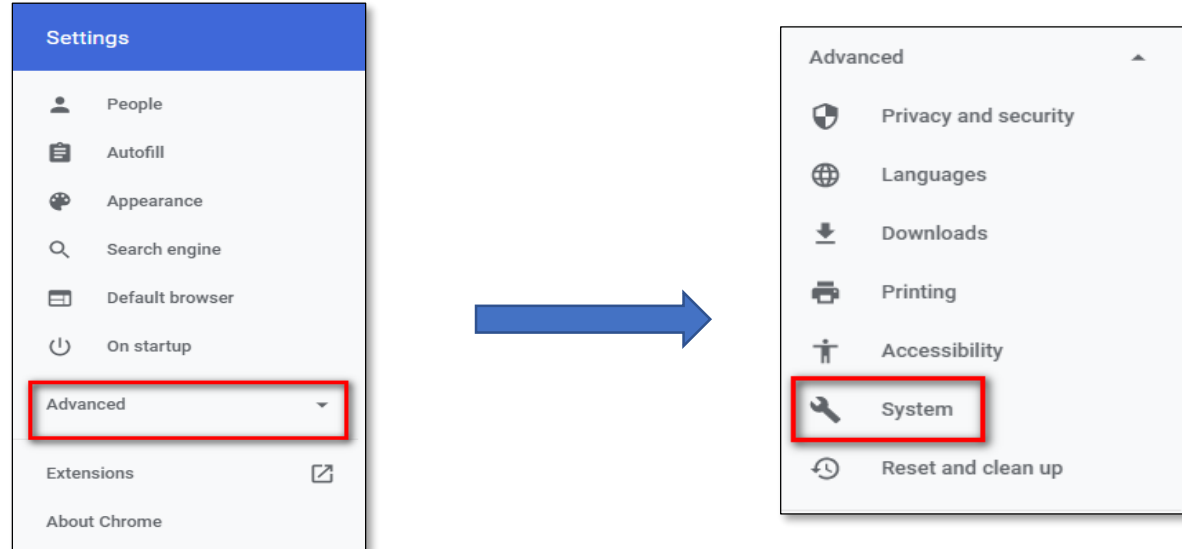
Settings

People

Autofill

Appearance

Search engine

Default browser

On startup

Advanced

Extensions

About Chrome

Advanced

Privacy and security

Languages

Downloads

Printing

Accessibility

System

Reset and clean up